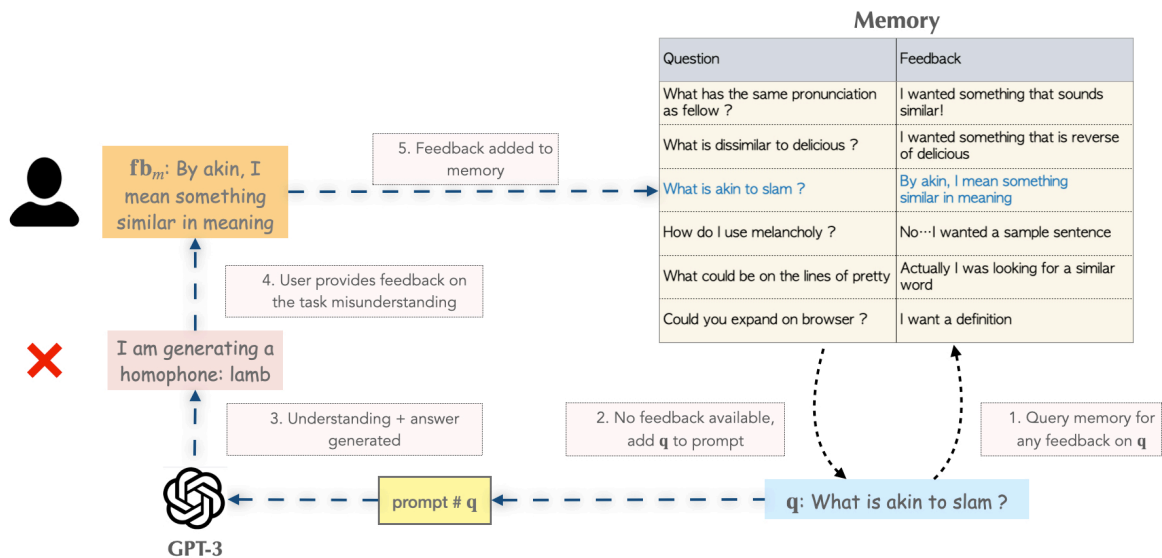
Memory

| Question | Feedback |
|---|---|
| What has the same pronunciation as fellow ? | I wanted something that sounds similar! |
| What is dissimilar to delicious ? | I wanted something that is reverse of delicious |
| What is akin to slam ? | By akin, I mean something similar in meaning |
| How do I use melancholy ? | No…I wanted a sample sentence |
| What could be on the lines of pretty | Actually I was looking for a similar word |
| Could you expand on browser ? | I want a definition |

$\mathbf{fb}_m$: By akin, I mean something similar in meaning

5. Feedback added to memory

4. User provides feedback on the task misunderstanding

I am generating a homophone: lamb

3. Understanding + answer generated

2. No feedback available, add $\mathbf{q}$ to prompt

1. Query memory for any feedback on $\mathbf{q}$

GPT-3

prompt # $\mathbf{q}$

$\mathbf{q}$: What is akin to slam ?